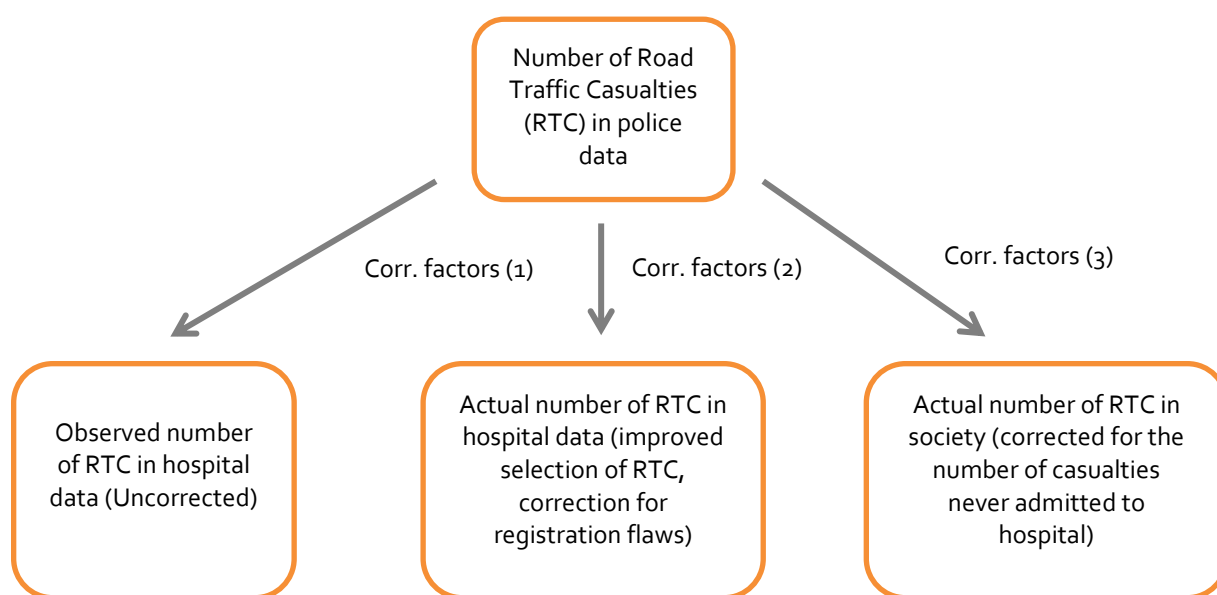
Number of Road Traffic Casualties (RTC) in police data

Corr. factors (1)

Corr. factors (2)

Corr. factors (3)

Observed number of RTC in hospital data (Uncorrected)

Actual number of RTC in hospital data (improved selection of RTC, correction for registration flaws)

Actual number of RTC in society (corrected for the number of casualties never admitted to hospital)